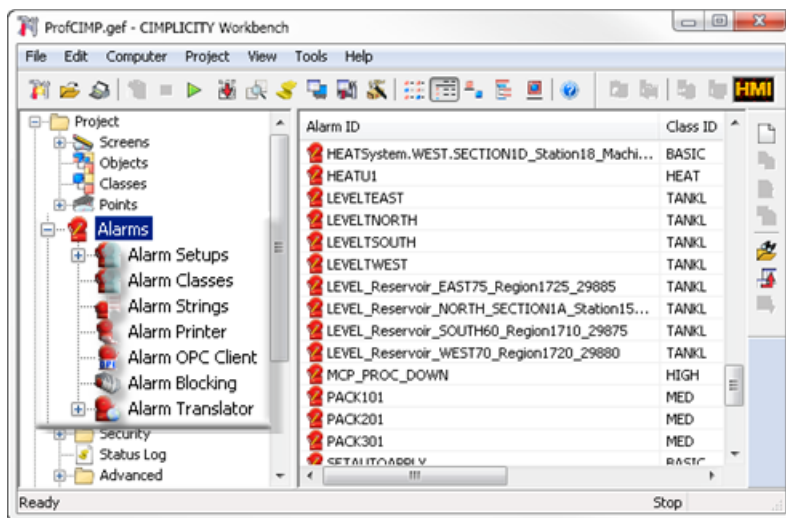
ProfCIMP.gef - CIMPLICITY Workbench

File Edit Computer Project View Tools Help

HMI

Project
Screens
Objects
Classes
Points
Alarms
Alarm Setups
Alarm Classes
Alarm Strings
Alarm Printer
Alarm OPC Client
Alarm Blocking
Alarm Translator
Security
Status Log
Advanced

| Alarm ID | Class ID |
|---|---|
| HEATSystem.WEST.SECTION1D_Station18_Machi... | BASIC |
| HEATU1 | HEAT |
| LEVELTEAST | TANKL |
| LEVELTNORTH | TANKL |
| LEVELTSOUTH | TANKL |
| LEVELTWEST | TANKL |
| LEVEL_Reservoir_EAST75_Region1725_29885 | TANKL |
| LEVEL_Reservoir_NORTH_SECTION1A_Station15... | TANKL |
| LEVEL_Reservoir_SOUTH60_Region1710_29875 | TANKL |
| LEVEL_Reservoir_WEST70_Region1720_29880 | TANKL |
| MCP_PROC_DOWN | HIGH |
| PACK101 | MED |
| PACK201 | MED |
| PACK301 | MED |
| SETAUTOAPPLY | BASIC |

Ready
Stop